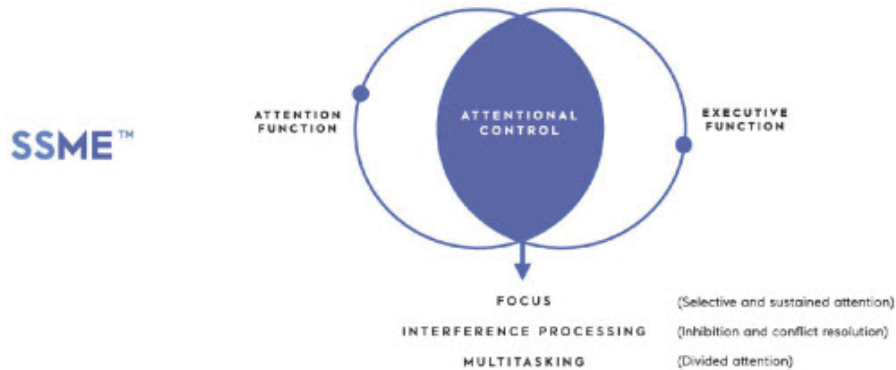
SSME™

ATTENTION FUNCTION

ATTENTIONAL CONTROL

EXECUTIVE FUNCTION

FOCUS (Selective and sustained attention)

INTERFERENCE PROCESSING (Inhibition and conflict resolution)

MULTITASKING (Divided attention)